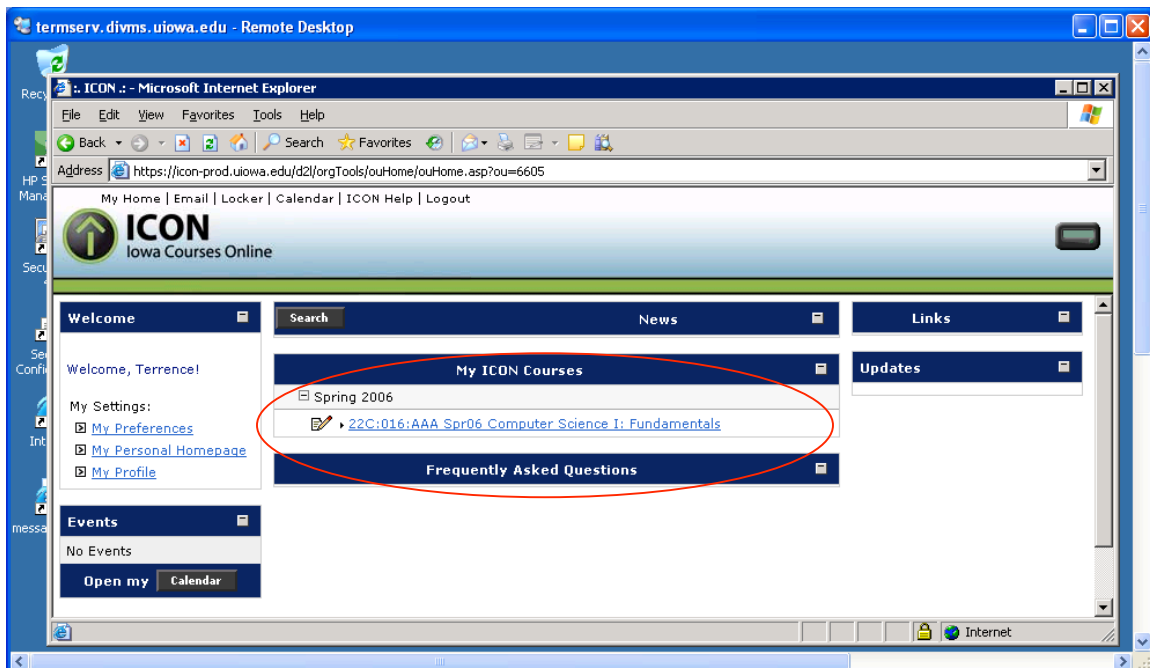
termserv.divms.uiowa.edu - Remote Desktop

Recy

HP S Mana

Secu

Se Confi

Int

messa

:. ICON .: - Microsoft Internet Explorer

File Edit View Favorites Tools Help

Back Search Favorites

Address https://icon-prod.uiowa.edu/d2l/orgTools/ouHome/ouHome.asp?ou=6605

My Home | Email | Locker | Calendar | ICON Help | Logout

ICON
Iowa Courses Online

Welcome

Welcome, Terrence!

My Settings:
My Preferences
My Personal Homepage
My Profile

Events

No Events

Open my Calendar

Search News

My ICON Courses

Spring 2006

22C:016:AAA Spr06 Computer Science I: Fundamentals

Frequently Asked Questions

Links

Updates

Internet